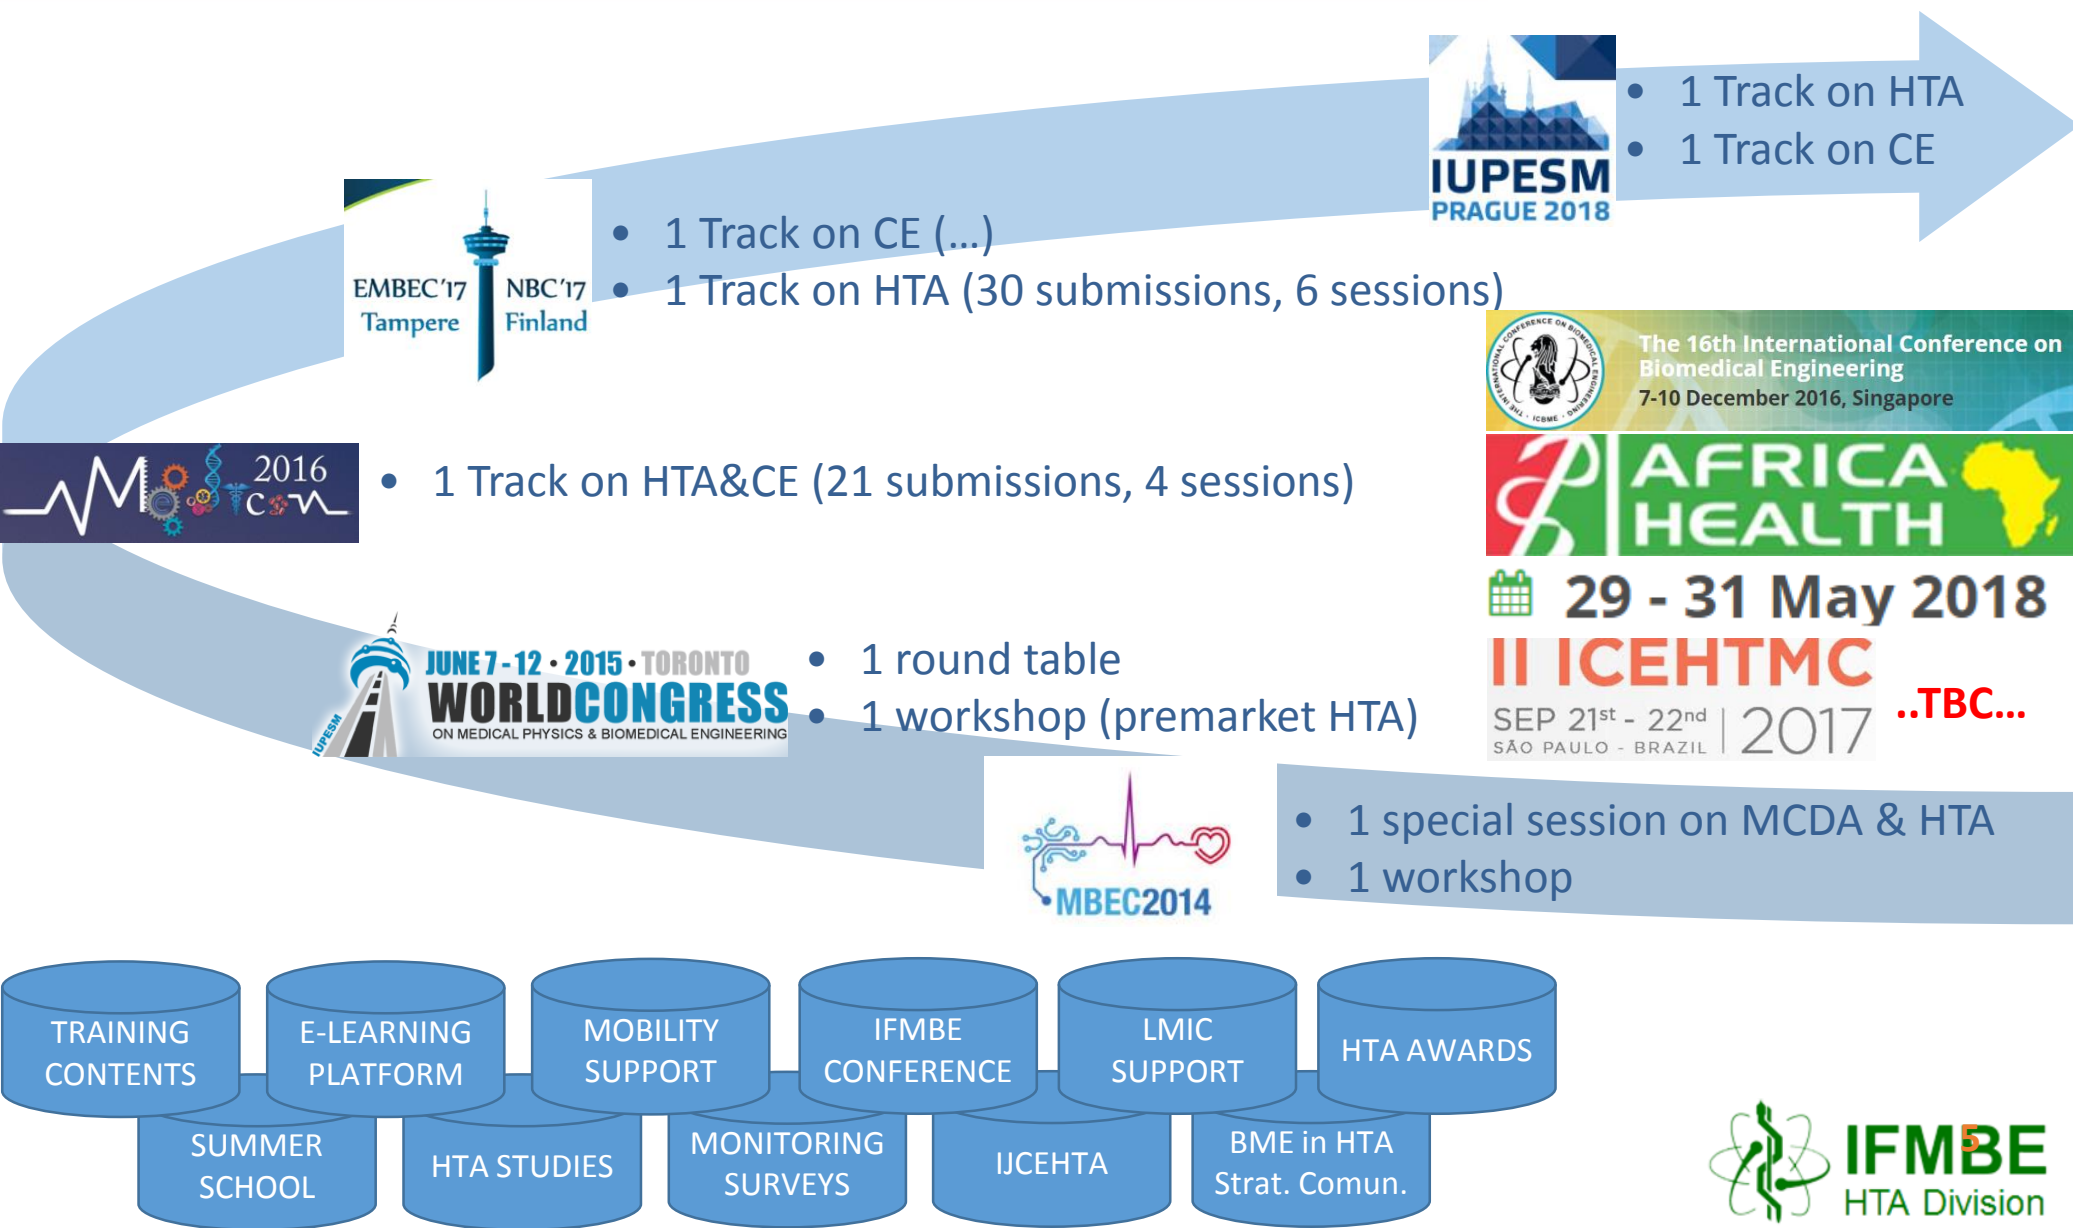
IUPESM PRAGUE 2018

• 1 Track on HTA
• 1 Track on CE

EMBEC'17 Tampere NBC'17 Finland

• 1 Track on CE (...)
• 1 Track on HTA (30 submissions, 6 sessions)

The 16th International Conference on Biomedical Engineering 7-10 December 2016, Singapore

2016

• 1 Track on HTA&CE (21 submissions, 4 sessions)

AFRICA HEALTH

29 - 31 May 2018

JUNE 7 - 12 • 2015 • TORONTO WORLDCONGRESS ON MEDICAL PHYSICS & BIOMEDICAL ENGINEERING

IUPESM

• 1 round table
• 1 workshop (premarket HTA)

II ICEHTMC SEP $21^{st}$ - $22^{nd}$ SÃO PAULO - BRAZIL 2017

..TBC...

MBEC2014

• 1 special session on MCDA & HTA
• 1 workshop

TRAINING CONTENTS

E-LEARNING PLATFORM

MOBILITY SUPPORT

IFMBE CONFERENCE

LMIC SUPPORT

HTA AWARDS

SUMMER SCHOOL

HTA STUDIES

MONITORING SURVEYS

IJCEHTA

BME in HTA Strat. Comun.

5

IFMBE HTA Division